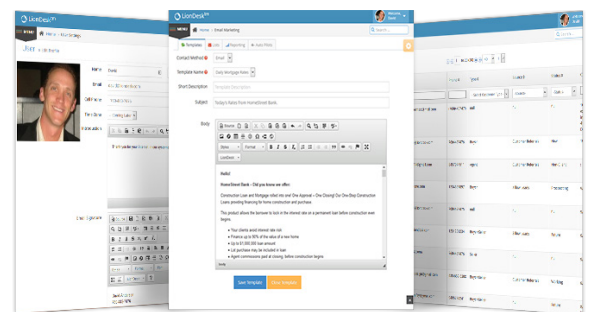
LionDesk

Home / Email Marketing

Templates | Lists | Reporting | Auto Pilots

Contact Method: Email

Template Name: Daily Mortgage Rates

Short Description: Template Description

Subject: Today's Rates from HomeStreet Bank

Body

Hello!

HomeStreet Bank – Did you know we offer:

Construction Loan and Mortgage rolled into one! One Approval + One Closing! Our One-Step Construction Loans providing financing for home construction and purchase.

This product allows the borrower to lock in the interest rate at a permanent loan before construction even begins.

• Your clients avoid interest rate risk
• Finance up to 90% of the value of a new home
• Up to $1,000,000 loan amount
• Lot purchase may be included in loan
• Agent commissions paid at closing, before construction begins

Save Template | Close Template

LionDesk

Name

Email

Cell Phone

Source

Email Signature

Search...

Contact Name | Email | Cell | Source

Email | Cell Phone